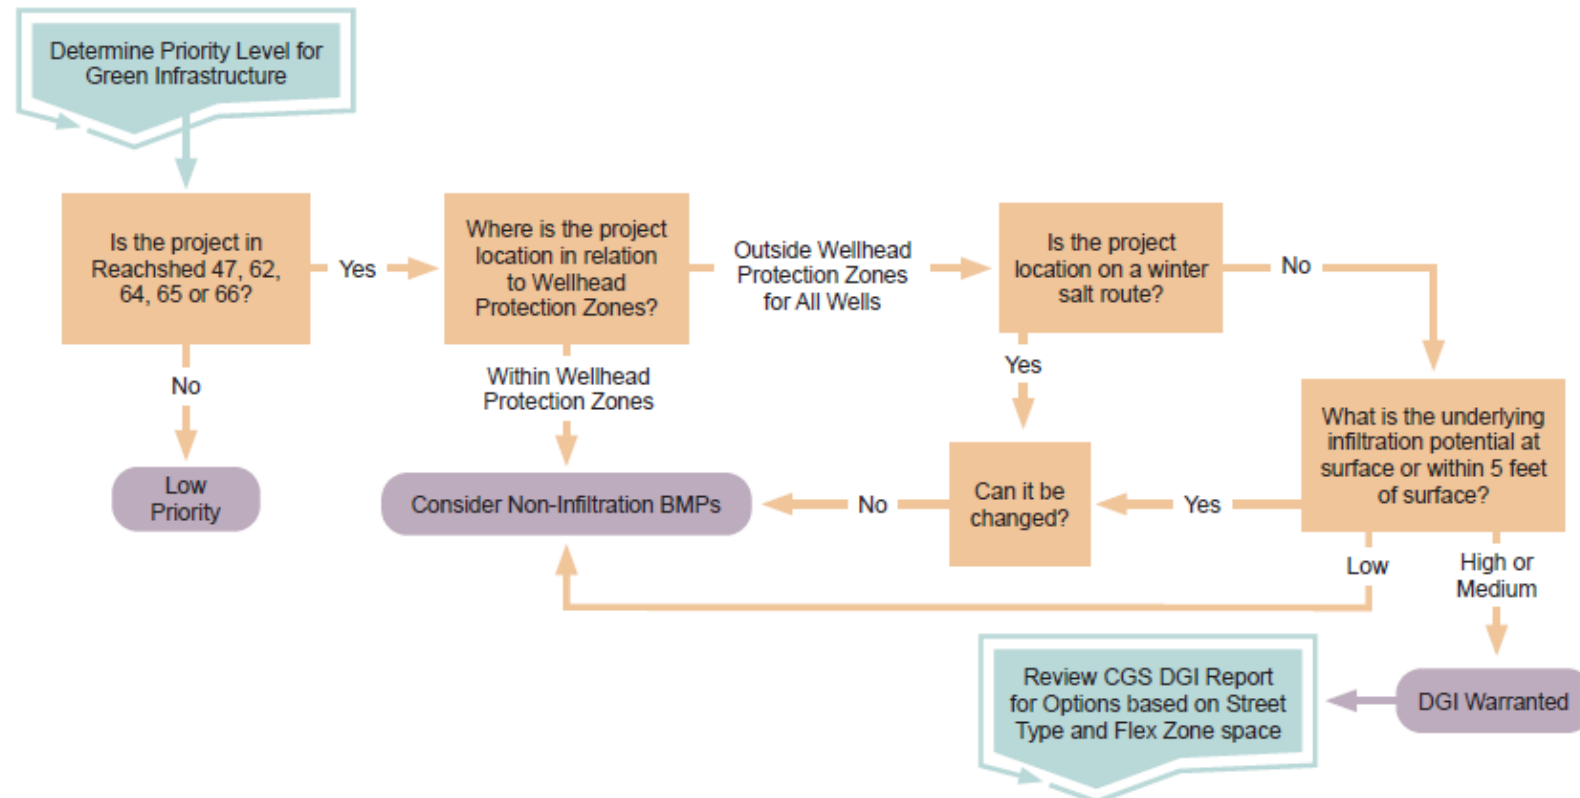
Determine Priority Level for Green Infrastructure

Is the project in Reachshed 47, 62, 64, 65 or 66?

Yes

Where is the project location in relation to Wellhead Protection Zones?

Outside Wellhead Protection Zones for All Wells

Is the project location on a winter salt route?

No

No

Low Priority

Within Wellhead Protection Zones

Yes

What is the underlying infiltration potential at surface or within 5 feet of surface?

Consider Non-Infiltration BMPs

No

Can it be changed?

Yes

Low

High or Medium

Review CGS DGI Report for Options based on Street Type and Flex Zone space

DGI Warranted